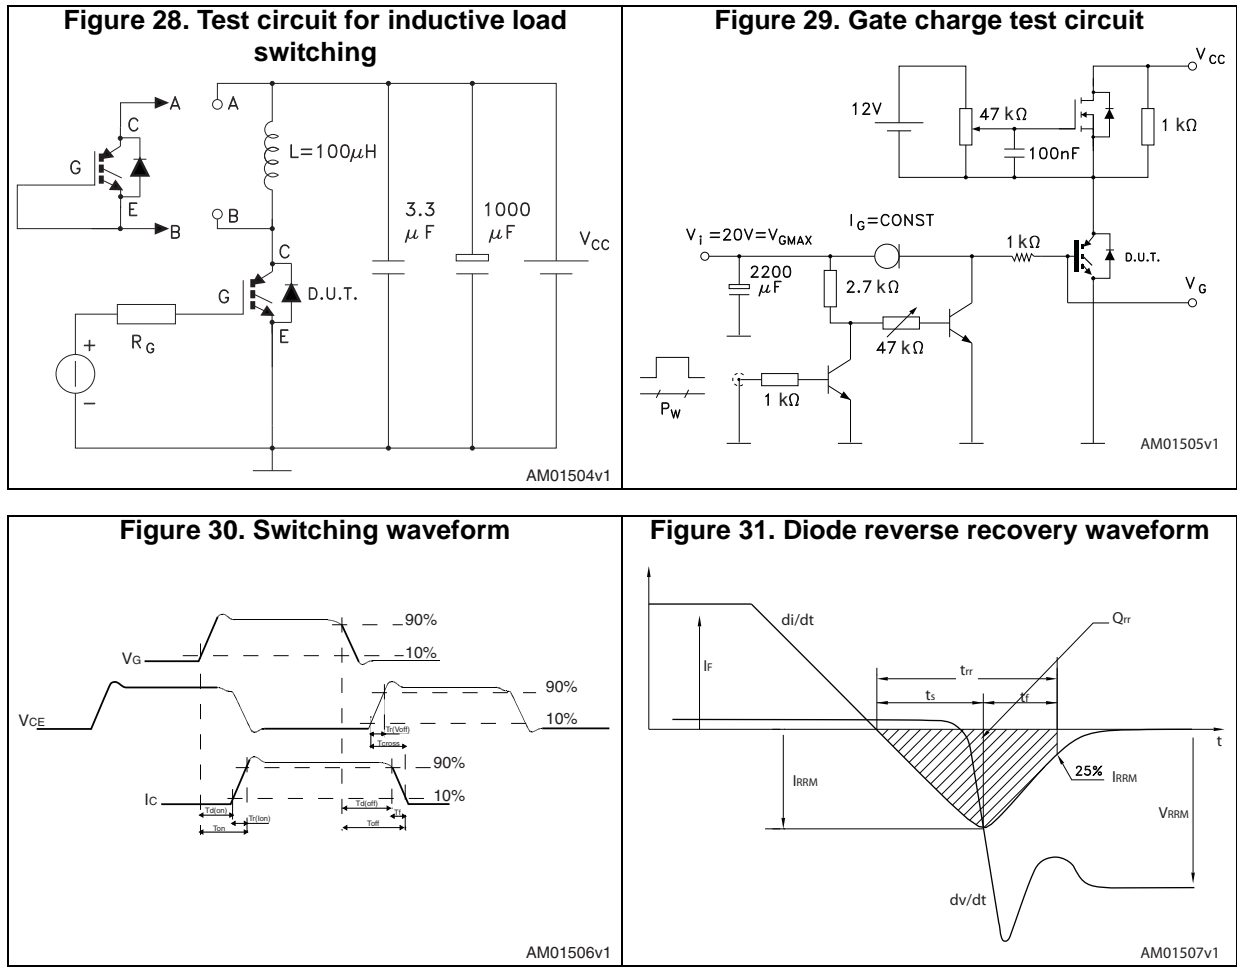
Figure 28. Test circuit for inductive load switching

A
C
G
E
B
A
L=100$\mu$H
B
3.3 $\mu$F
1000 $\mu$F
$V_{CC}$
C
G
D.U.T.
E
$R_G$
+
−
AM01504v1

Figure 29. Gate charge test circuit

$V_{CC}$
12V
47 kΩ
100nF
1 kΩ
$V_i$ =20V=$V_{GMAX}$
$I_G$=CONST
1 kΩ
D.U.T.
2200 $\mu$F
2.7 kΩ
47 kΩ
$V_G$
1 kΩ
$P_W$
AM01505v1

Figure 30. Switching waveform

90%
VG
10%
90%
VCE
10%
Tr(Voff)
Tcross
90%
IC
10%
Td(on)
Tr(Ion)
Ton
Td(off)
Tf
Toff
AM01506v1

Figure 31. Diode reverse recovery waveform

di/dt
Qrr
IF
trr
ts
tf
t
IRRM
25% IRRM
VRRM
dv/dt
AM01507v1